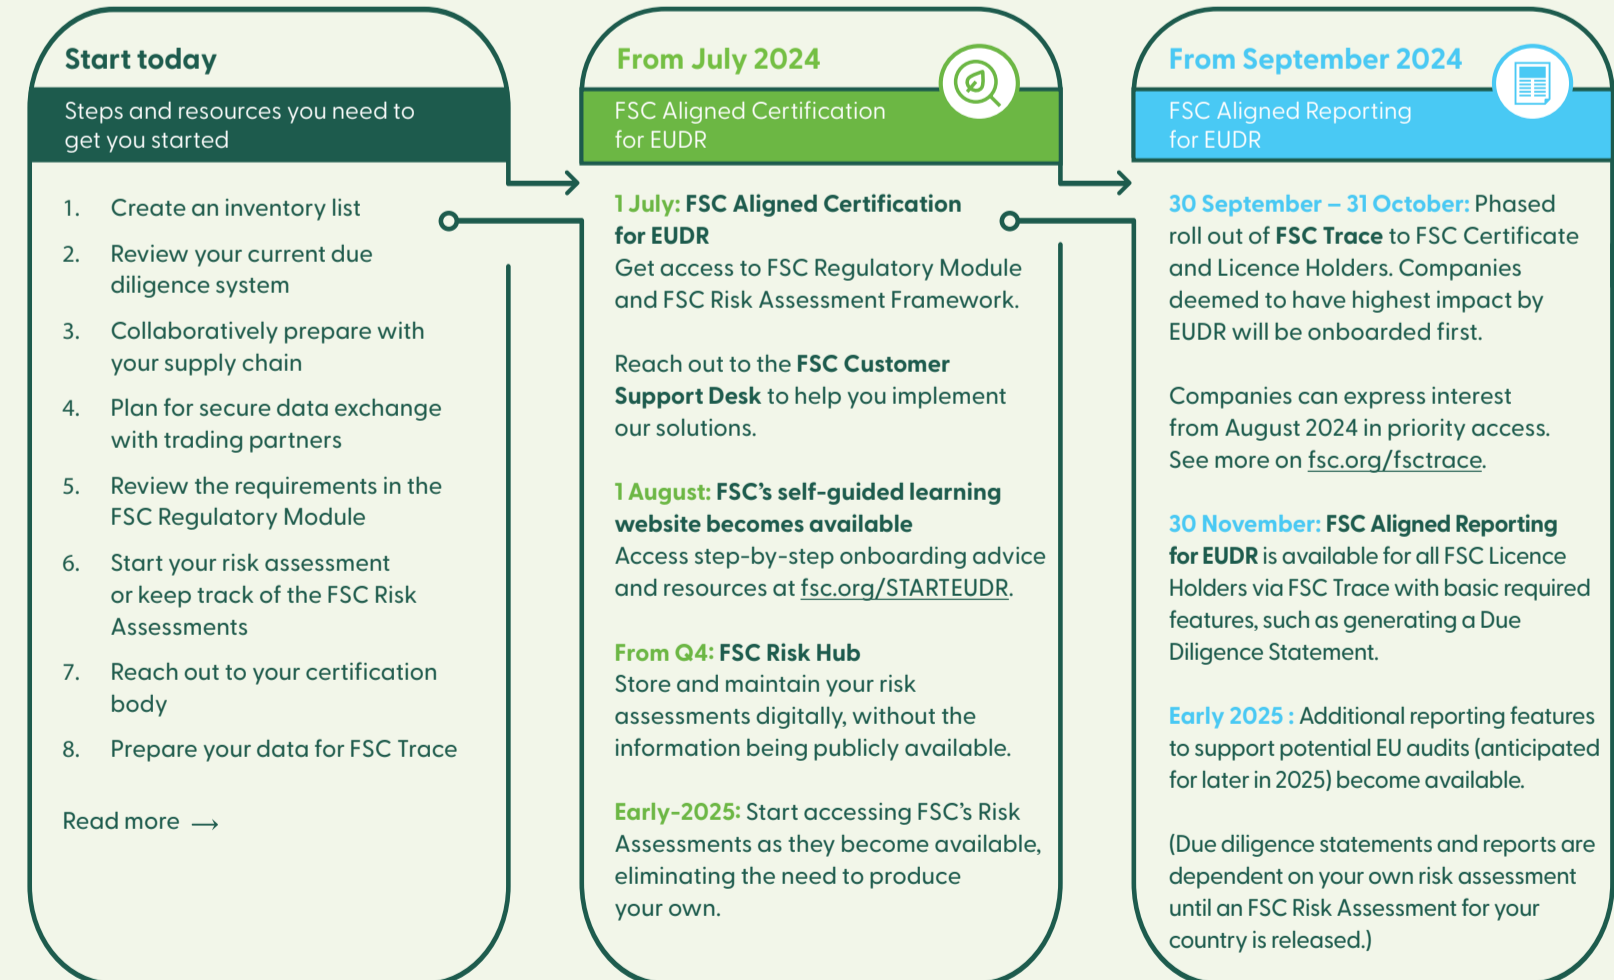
Start today

Steps and resources you need to get you started

1. Create an inventory list

2. Review your current due diligence system

3. Collaboratively prepare with your supply chain

4. Plan for secure data exchange with trading partners

5. Review the requirements in the FSC Regulatory Module

6. Start your risk assessment or keep track of the FSC Risk Assessments

7. Reach out to your certification body

8. Prepare your data for FSC Trace

Read more ⟶

From July 2024

FSC Aligned Certification for EUDR

1 July: FSC Aligned Certification for EUDR
Get access to FSC Regulatory Module and FSC Risk Assessment Framework.

Reach out to the FSC Customer Support Desk to help you implement our solutions.

1 August: FSC's self-guided learning website becomes available
Access step-by-step onboarding advice and resources at fsc.org/STARTEUDR.

From Q4: FSC Risk Hub
Store and maintain your risk assessments digitally, without the information being publicly available.

Early-2025: Start accessing FSC's Risk Assessments as they become available, eliminating the need to produce your own.

From September 2024

FSC Aligned Reporting for EUDR

30 September – 31 October: Phased roll out of FSC Trace to FSC Certificate and Licence Holders. Companies deemed to have highest impact by EUDR will be onboarded first.

Companies can express interest from August 2024 in priority access. See more on fsc.org/fsctrace.

30 November: FSC Aligned Reporting for EUDR is available for all FSC Licence Holders via FSC Trace with basic required features, such as generating a Due Diligence Statement.

Early 2025 : Additional reporting features to support potential EU audits (anticipated for later in 2025) become available.

(Due diligence statements and reports are dependent on your own risk assessment until an FSC Risk Assessment for your country is released.)